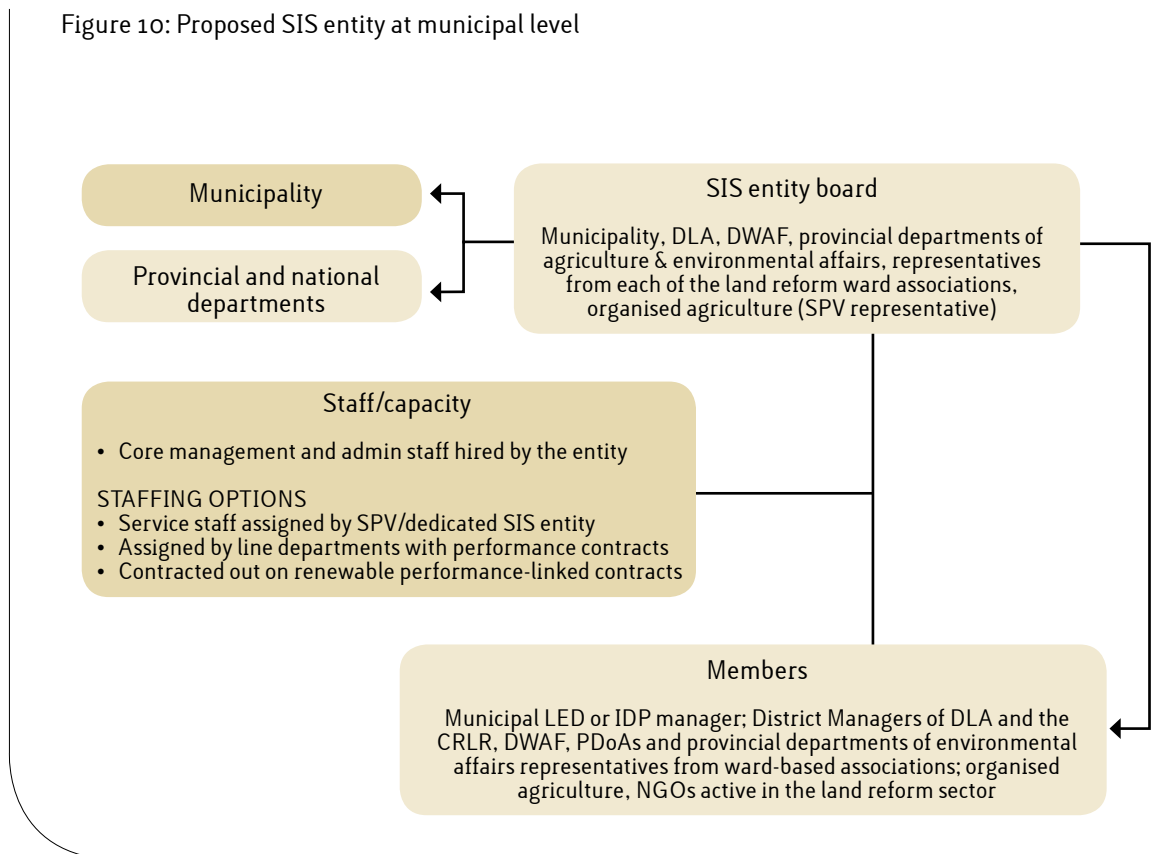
Figure 10: Proposed SIS entity at municipal level

Municipality

Provincial and national departments

SIS entity board

Municipality, DLA, DWAF, provincial departments of agriculture & environmental affairs, representatives from each of the land reform ward associations, organised agriculture (SPV representative)

Staff/capacity

• Core management and admin staff hired by the entity

STAFFING OPTIONS
• Service staff assigned by SPV/dedicated SIS entity
• Assigned by line departments with performance contracts
• Contracted out on renewable performance-linked contracts

Members

Municipal LED or IDP manager; District Managers of DLA and the CRLR, DWAF, PDoAs and provincial departments of environmental affairs representatives from ward-based associations; organised agriculture, NGOs active in the land reform sector